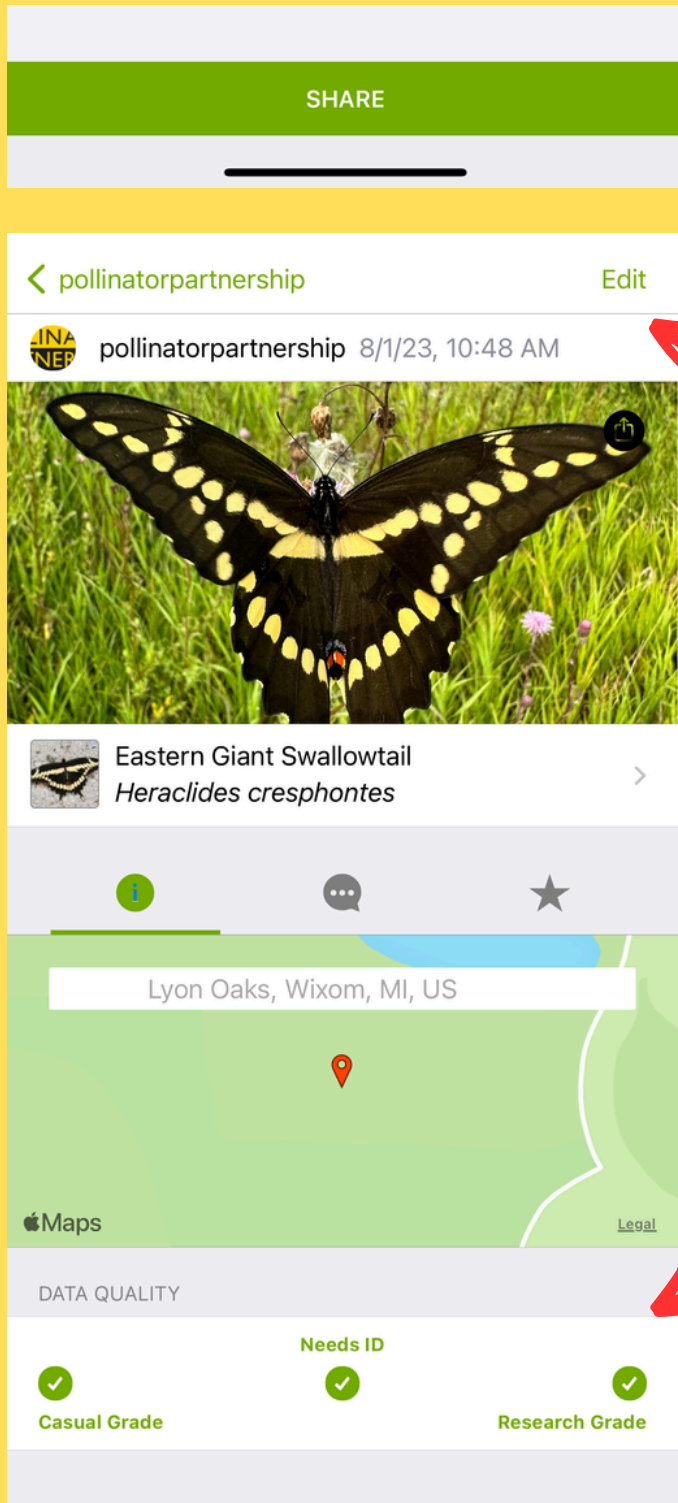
SHARE

pollinatorpartnership

Edit

pollinatorpartnership 8/1/23, 10:48 AM

Eastern Giant Swallowtail
*Heraclides cresphontes*

Lyon Oaks, Wixom, MI, US

Maps

Legal

DATA QUALITY

Needs ID

Casual Grade

Research Grade